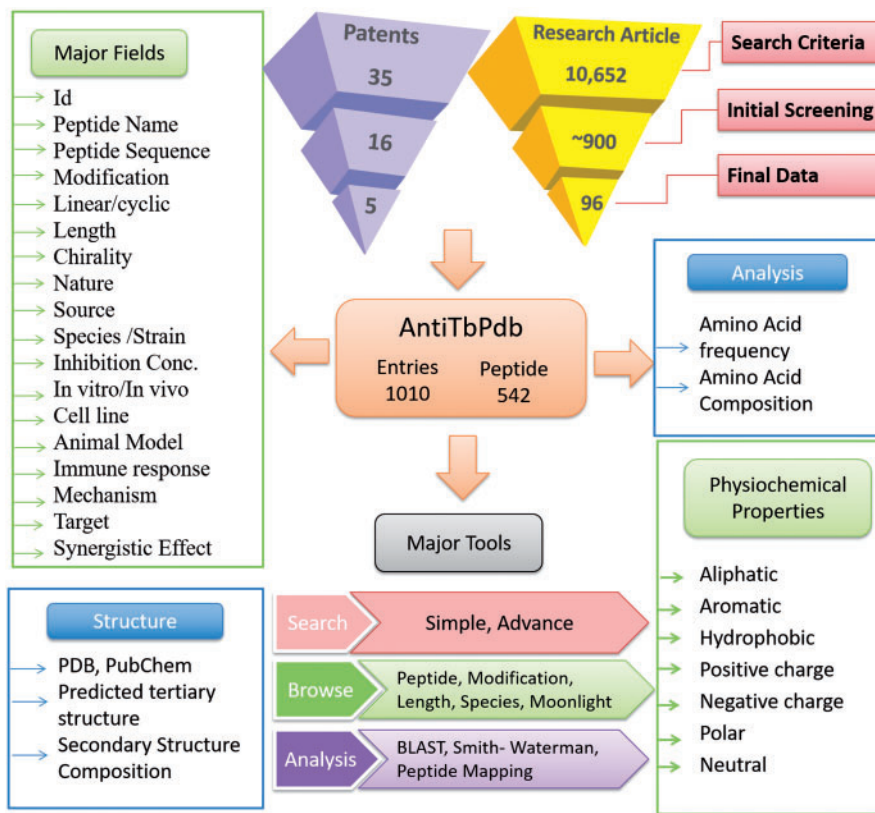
Major Fields

Id
Peptide Name
Peptide Sequence
Modification
Linear/cyclic
Length
Chirality
Nature
Source
Species /Strain
Inhibition Conc.
In vitro/In vivo
Cell line
Animal Model
Immune response
Mechanism
Target
Synergistic Effect

Patents
35
16
5

Research Article
10,652
~900
96

Search Criteria
Initial Screening
Final Data

AntiTbPdb
Entries
1010
Peptide
542

Analysis
Amino Acid frequency
Amino Acid Composition

Physiochemical Properties
Aliphatic
Aromatic
Hydrophobic
Positive charge
Negative charge
Polar
Neutral

Major Tools

Search
Simple, Advance

Browse
Peptide, Modification, Length, Species, Moonlight

Analysis
BLAST, Smith- Waterman, Peptide Mapping

Structure
PDB, PubChem
Predicted tertiary structure
Secondary Structure Composition